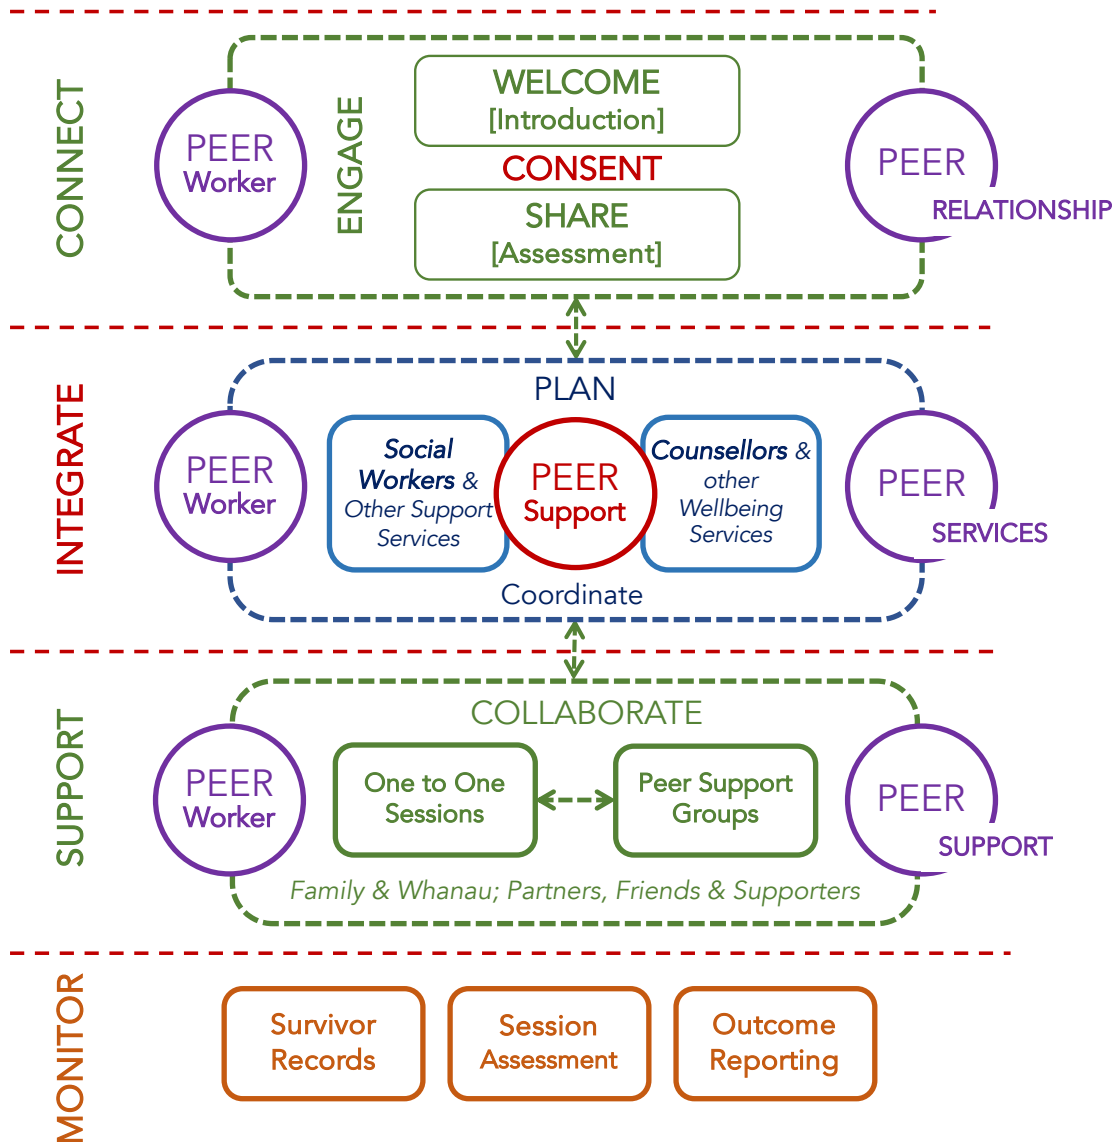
CONNECT

PEER Worker

ENGAGE

WELCOME [Introduction]

CONSENT

SHARE [Assessment]

PEER RELATIONSHIP

INTEGRATE

PLAN

PEER Worker

Social Workers & Other Support Services

PEER Support

Counsellors & other Wellbeing Services

PEER SERVICES

Coordinate

SUPPORT

COLLABORATE

PEER Worker

One to One Sessions

Peer Support Groups

PEER SUPPORT

Family & Whanau; Partners, Friends & Supporters

MONITOR

Survivor Records

Session Assessment

Outcome Reporting